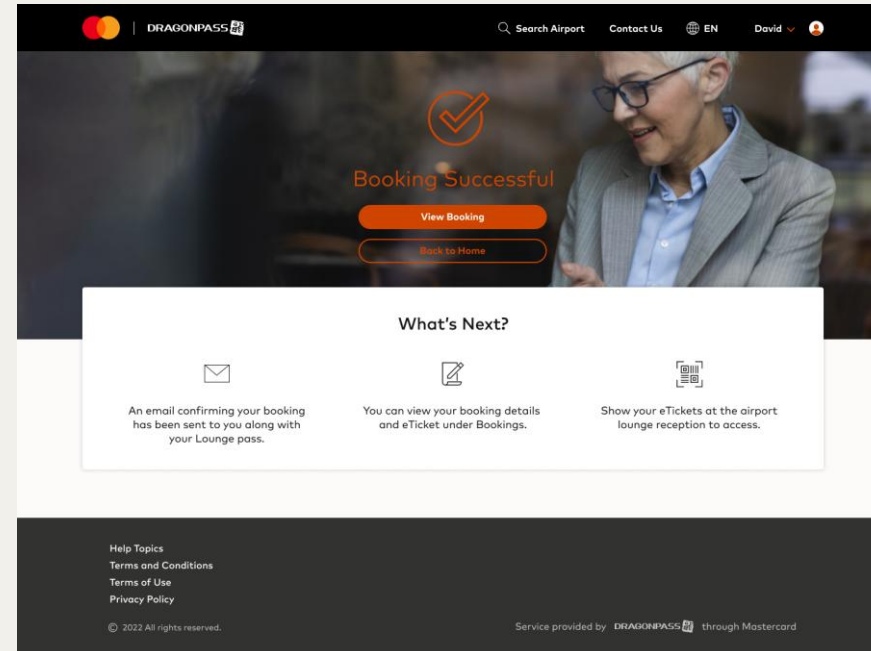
DRAGONPASS

Search Airport Contact Us EN David

Booking Successful

View Booking

Back to Home

What's Next?

An email confirming your booking has been sent to you along with your Lounge pass.

You can view your booking details and eTicket under Bookings.

Show your eTickets at the airport lounge reception to access.

Help Topics
Terms and Conditions
Terms of Use
Privacy Policy

© 2022 All rights reserved.

Service provided by DRAGONPASS through Mastercard